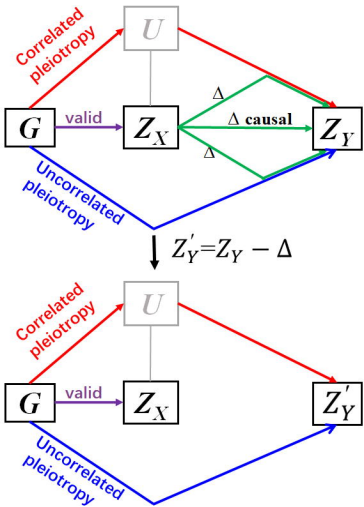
Correlated pleiotropy

$U$

$G$

valid

$Z_X$

$\Delta$

$\Delta$ causal

$\Delta$

$Z_Y$

Uncorrelated pleiotropy

$Z_Y^{'}=Z_Y-\Delta$

Correlated pleiotropy

$U$

$G$

valid

$Z_X$

$Z_Y^{'}$

Uncorrelated pleiotropy